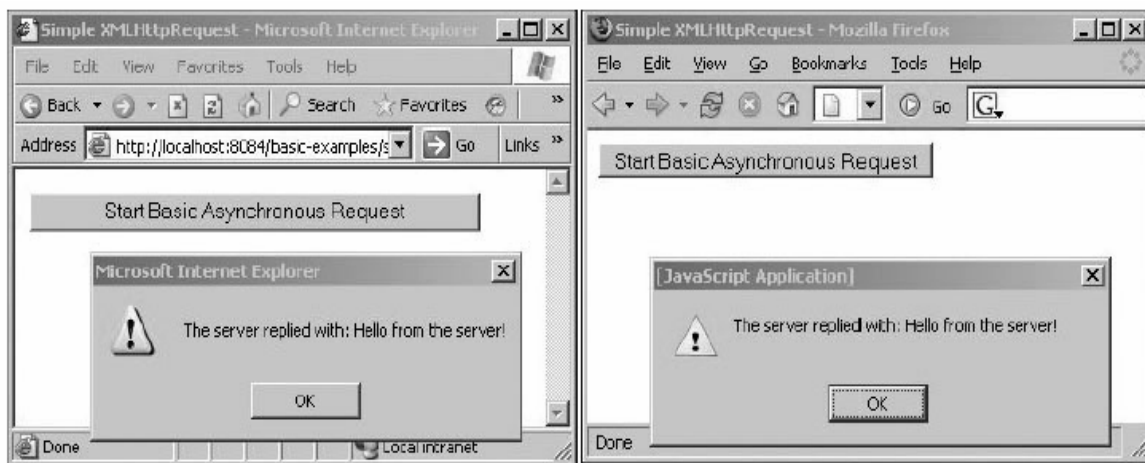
Simple XMLHttpRequest - Microsoft Internet Explorer

File Edit View Favorites Tools Help

Back Search Favorites

Address http://localhost:8084/basic-examples/s Go Links

Start Basic Asynchronous Request

Microsoft Internet Explorer

The server replied with: Hello from the server!

OK

Done Local intranet

Simple XMLHttpRequest - Mozilla Firefox

File Edit View Go Bookmarks Tools Help

Go

Start Basic Asynchronous Request

[JavaScript Application]

The server replied with: Hello from the server!

OK

Done